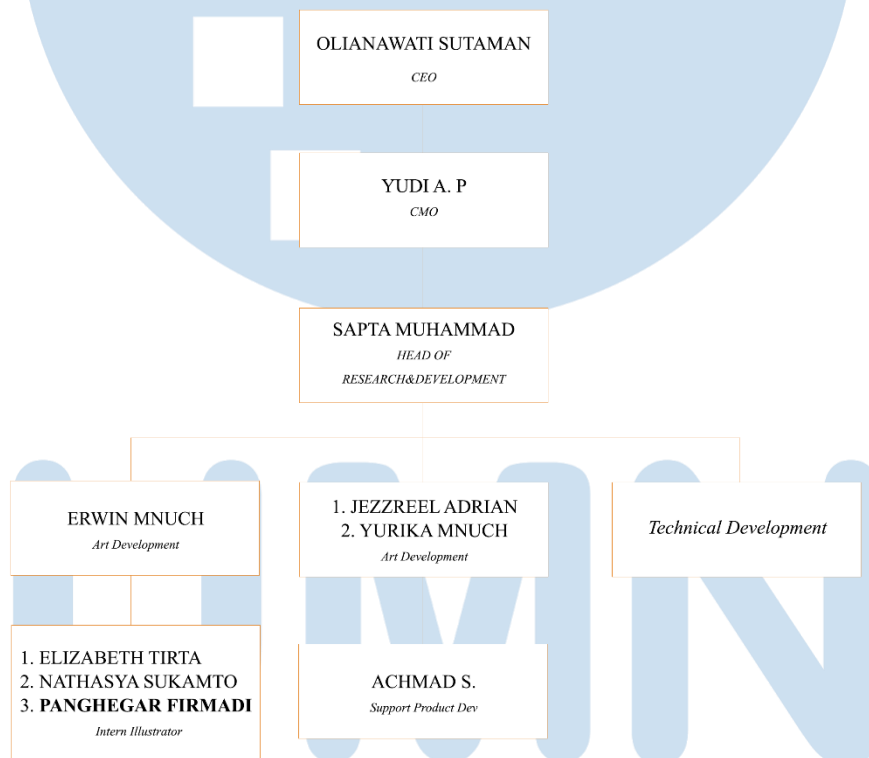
OLIANAWATI SUTAMAN
CEO

YUDI A. P
CMO

SAPTA MUHAMMAD
HEAD OF
RESEARCH&DEVELOPMENT

ERWIN MNUCH
Art Development

1. JEZZREEL ADRIAN
2. YURIKA MNUCH
Art Development

Technical Development

1. ELIZABETH TIRTA
2. NATHASYA SUKAMTO
3. **PANGHEGAR FIRMADI**
Intern Illustrator

ACHMAD S.
Support Product Dev